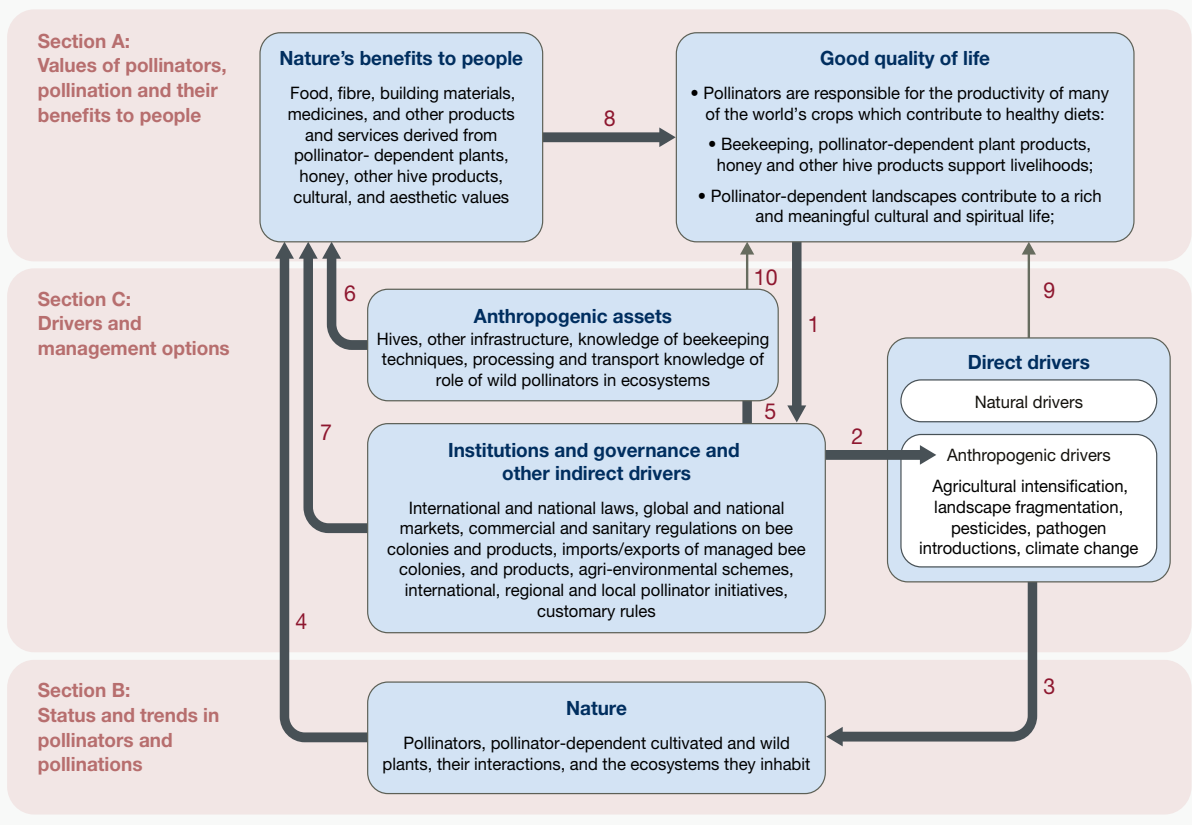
Section A:
Values of pollinators, pollination and their benefits to people

Nature's benefits to people

Food, fibre, building materials, medicines, and other products and services derived from pollinator- dependent plants, honey, other hive products, cultural, and aesthetic values

8

Good quality of life

• Pollinators are responsible for the productivity of many of the world's crops which contribute to healthy diets:

• Beekeeping, pollinator-dependent plant products, honey and other hive products support livelihoods;

• Pollinator-dependent landscapes contribute to a rich and meaningful cultural and spiritual life;

Section C:
Drivers and management options

6

10

Anthropogenic assets

Hives, other infrastructure, knowledge of beekeeping techniques, processing and transport knowledge of role of wild pollinators in ecosystems

1

9

Direct drivers

Natural drivers

7

5

Institutions and governance and other indirect drivers

International and national laws, global and national markets, commercial and sanitary regulations on bee colonies and products, imports/exports of managed bee colonies, and products, agri-environmental schemes, international, regional and local pollinator initiatives, customary rules

2

Anthropogenic drivers

Agricultural intensification, landscape fragmentation, pesticides, pathogen introductions, climate change

4

3

Section B:
Status and trends in pollinators and pollinations

Nature

Pollinators, pollinator-dependent cultivated and wild plants, their interactions, and the ecosystems they inhabit